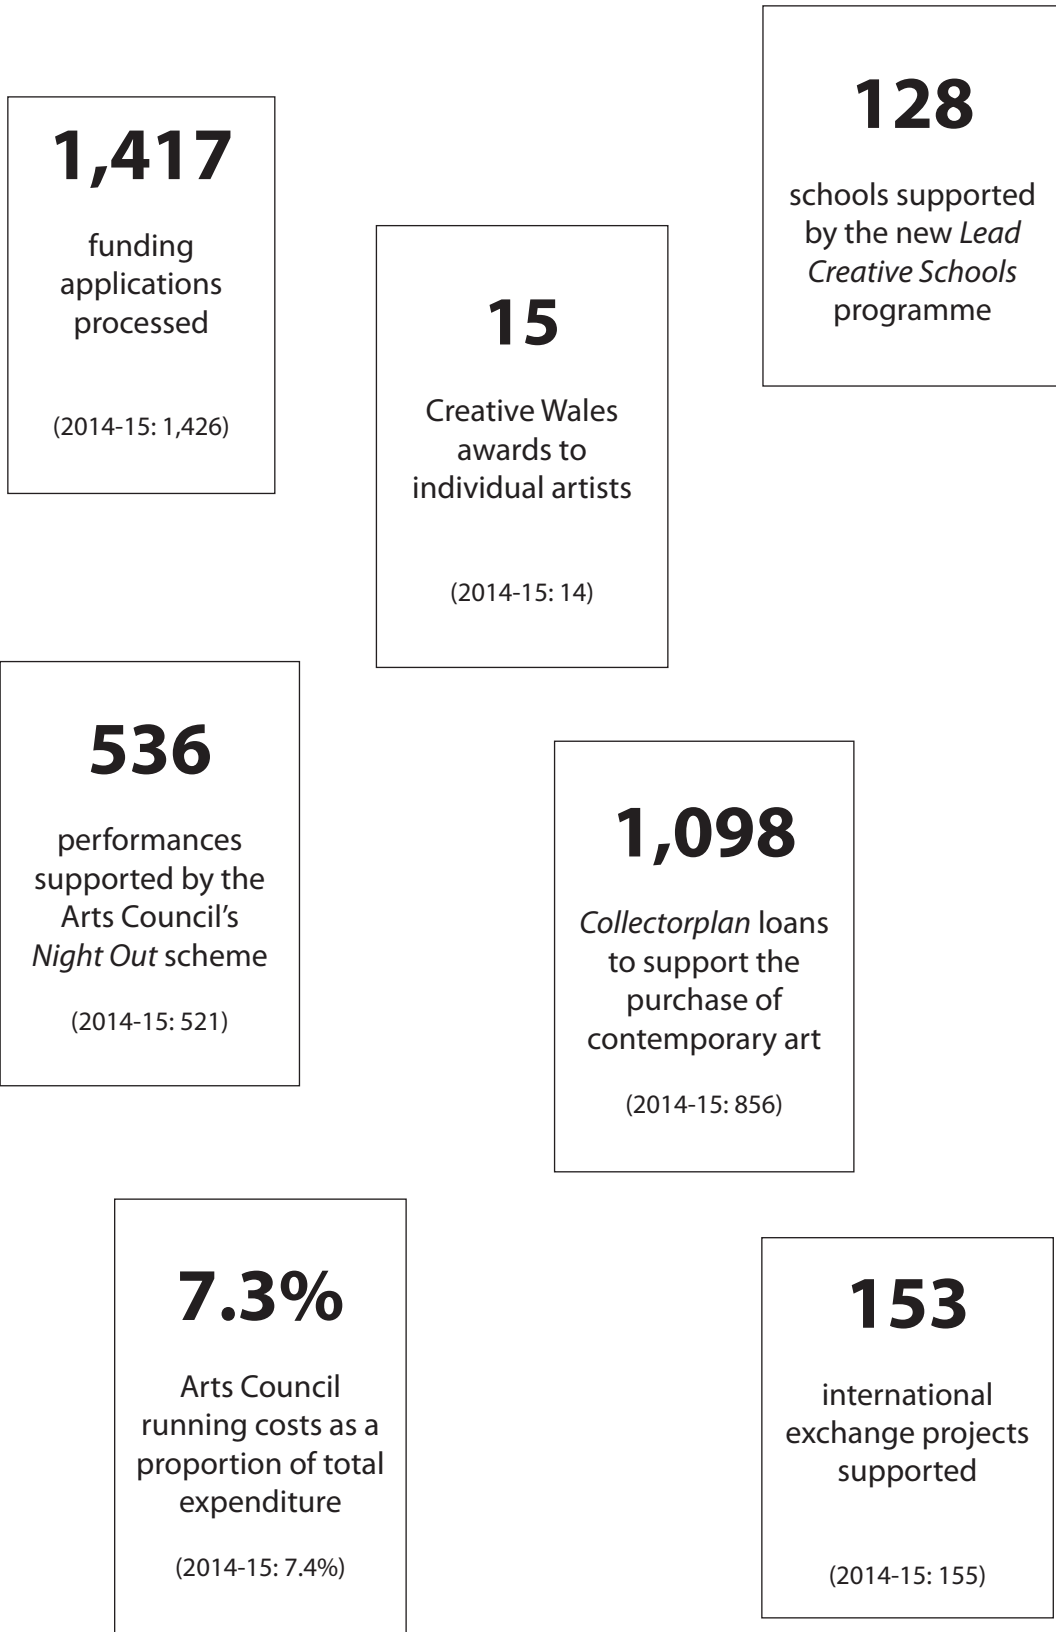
1,417

funding applications processed

(2014-15: 1,426)

15

Creative Wales awards to individual artists

(2014-15: 14)

128

schools supported by the new Lead Creative Schools programme

536

performances supported by the Arts Council's Night Out scheme

(2014-15: 521)

1,098

Collectorplan loans to support the purchase of contemporary art

(2014-15: 856)

7.3%

Arts Council running costs as a proportion of total expenditure

(2014-15: 7.4%)

153

international exchange projects supported

(2014-15: 155)